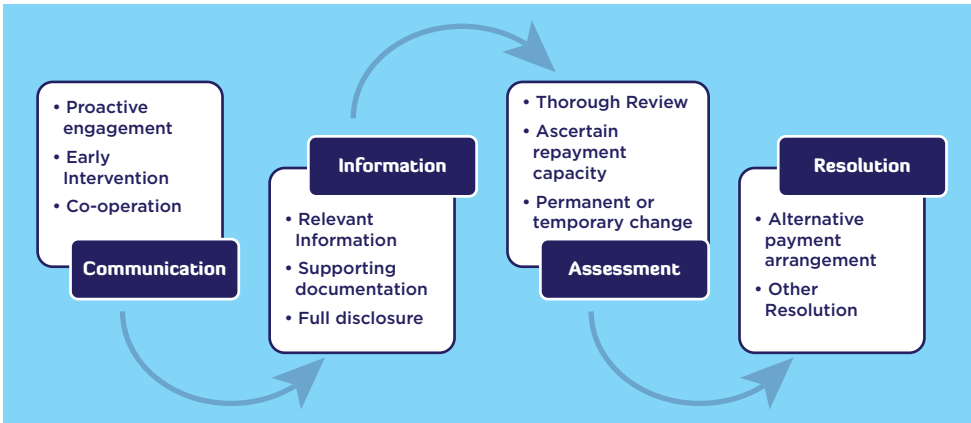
• Proactive engagement
• Early Intervention
• Co-operation

Communication

Information

• Relevant Information
• Supporting documentation
• Full disclosure

• Thorough Review
• Ascertain repayment capacity
• Permanent or temporary change

Assessment

Resolution

• Alternative payment arrangement
• Other Resolution